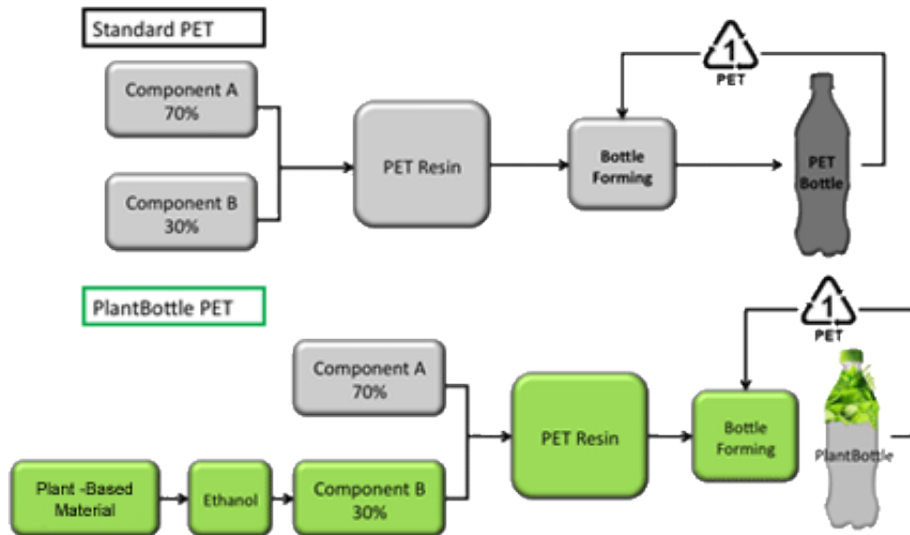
Standard PET

Component A
70%

Component B
30%

PET Resin

Bottle Forming

1
PET

PET Bottle

PlantBottle PET

Component A
70%

Plant -Based Material

Ethanol

Component B
30%

PET Resin

Bottle Forming

1
PET

PlantBottle